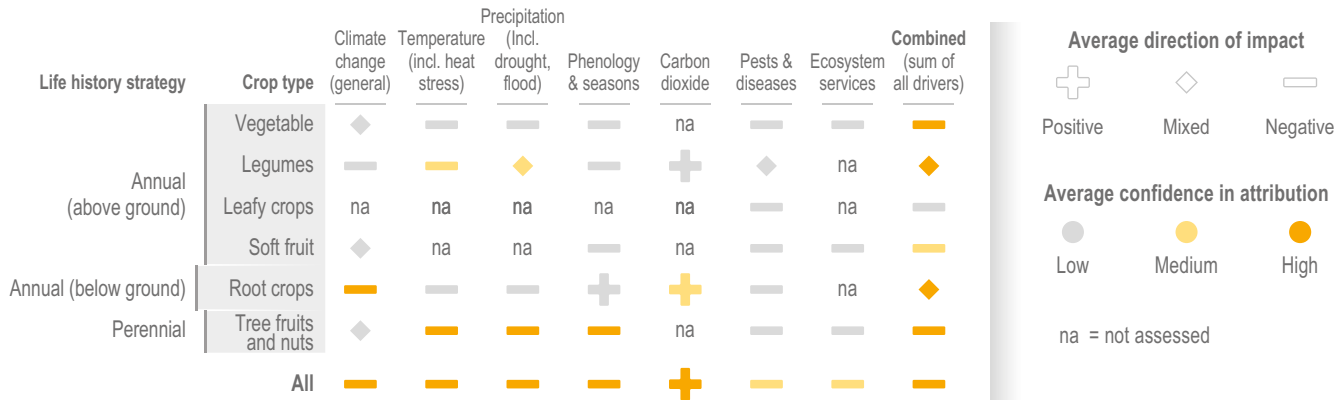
| Life history strategy | Crop type | Climate change (general) | Temperature (incl. heat stress) | Precipitation (Incl. drought, flood) | Phenology & seasons | Carbon dioxide | Pests & diseases | Ecosystem services | Combined (sum of all drivers) |
|---|---|---|---|---|---|---|---|---|---|
| Annual (above ground) | Vegetable | | | | | na | | | |
| | Legumes | | | | | | | na | |
| | Leafy crops | na | na | na | na | na | | na | |
| | Soft fruit | | na | na | | na | | | |
| Annual (below ground) | Root crops | | | | | | | na | |
| Perennial | Tree fruits and nuts | | | | | na | | | |
| | All | | | | | | | | |

Average direction of impact

Positive Mixed Negative

Average confidence in attribution

Low Medium High

na = not assessed